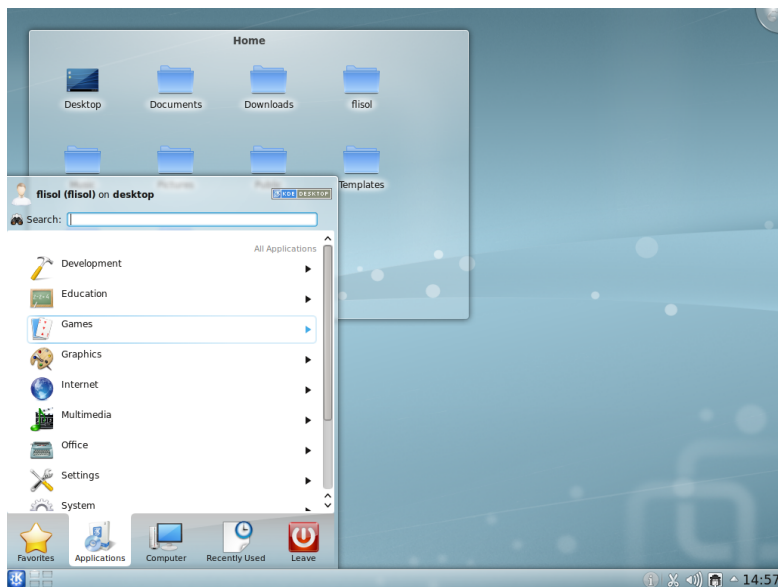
Home

Desktop
Documents
Downloads
flisol
Templates

flisol (flisol) on desktop
KDE DESKTOP
Search:

All Applications
Development
Education
Games
Graphics
Internet
Multimedia
Office
Settings
System

Favorites
Applications
Computer
Recently Used
Leave

14:57